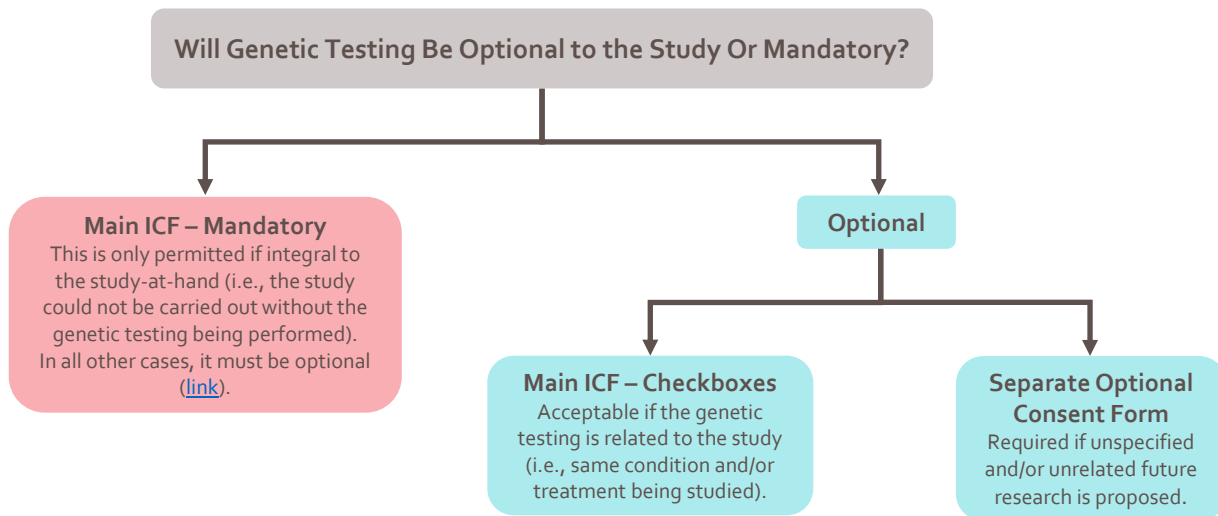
Will Genetic Testing Be Optional to the Study Or Mandatory?

Main ICF – Mandatory
This is only permitted if integral to the study-at-hand (i.e., the study could not be carried out without the genetic testing being performed). In all other cases, it must be optional (link).

Optional

Main ICF – Checkboxes
Acceptable if the genetic testing is related to the study (i.e., same condition and/or treatment being studied).

Separate Optional Consent Form
Required if unspecified and/or unrelated future research is proposed.